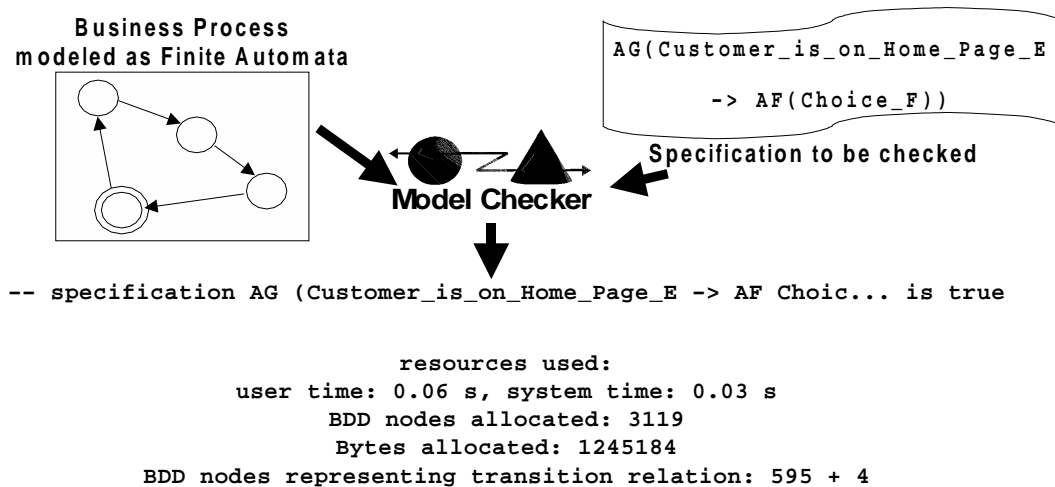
Business Process modeled as Finite Automata

AG(Customer_is_on_Home_Page_E

-> AF(Choice_F))

Specification to be checked

Model Checker

-- specification AG (Customer_is_on_Home_Page_E -> AF Choic... is true

resources used:
user time: 0.06 s, system time: 0.03 s
BDD nodes allocated: 3119
Bytes allocated: 1245184
BDD nodes representing transition relation: 595 + 4